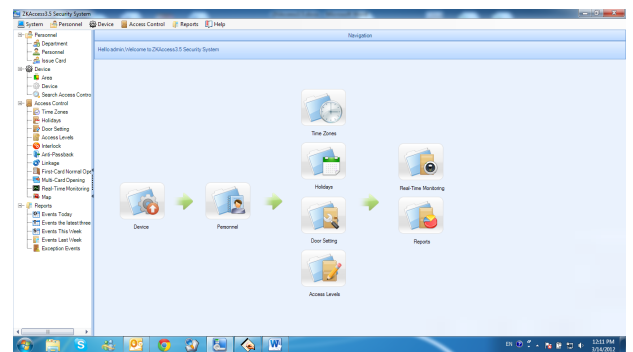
ZKAccess3.5 Security System

System Personnel Device Access Control Reports Help

Personnel
Department
Personnel
Issue Card
Device
Area
Device
Search Access Contro
Access Control
Time Zones
Holidays
Door Setting
Access Levels
Interlock
Anti-Passback
Linkage
First-Card Normal Op
Multi-Card Opening
Real-Time Monitoring
Map
Reports
Events Today
Events the latest three
Events This Week
Events Last Week
Exception Events

Navigation

Hello,admin!,Welcome to ZKAccess3.5 Security System

Time Zones
Holidays
Door Setting
Access Levels
Device
Personnel
Real-Time Monitoring
Reports

EN
12:11 PM
3/14/2012